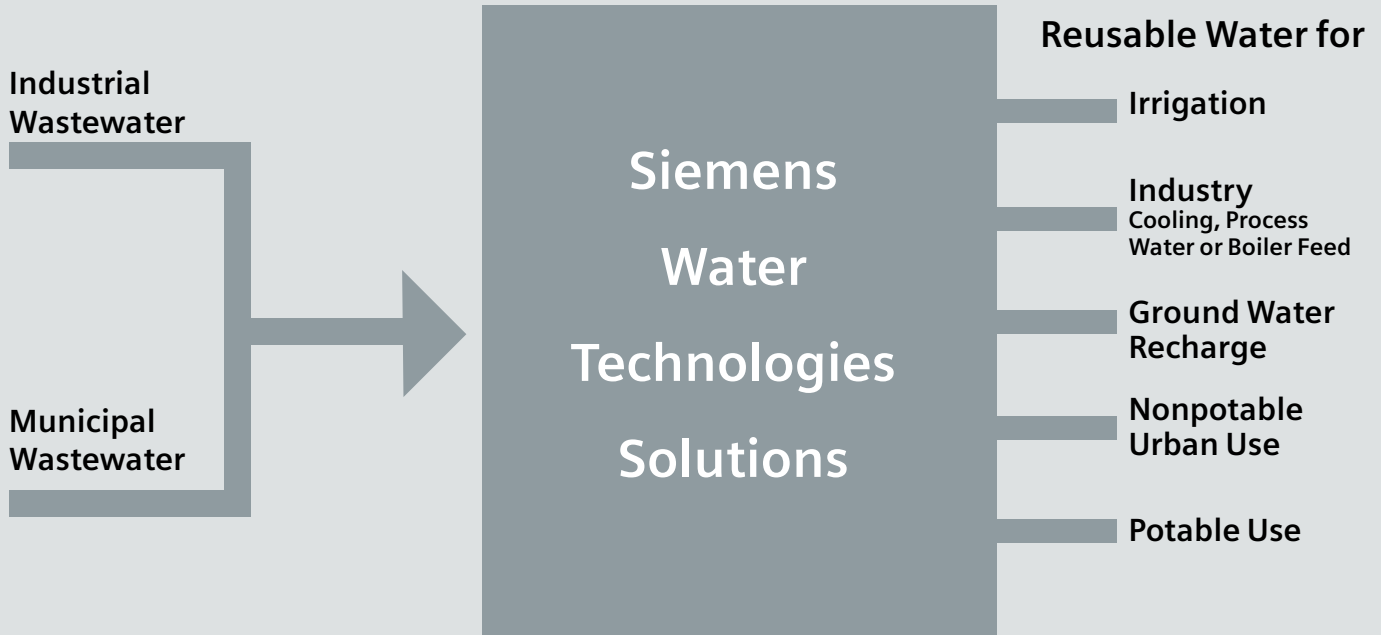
Industrial Wastewater

Municipal Wastewater

Siemens

Water

Technologies

Solutions

Reusable Water for

Irrigation

Industry
Cooling, Process Water or Boiler Feed

Ground Water Recharge

Nonpotable Urban Use

Potable Use